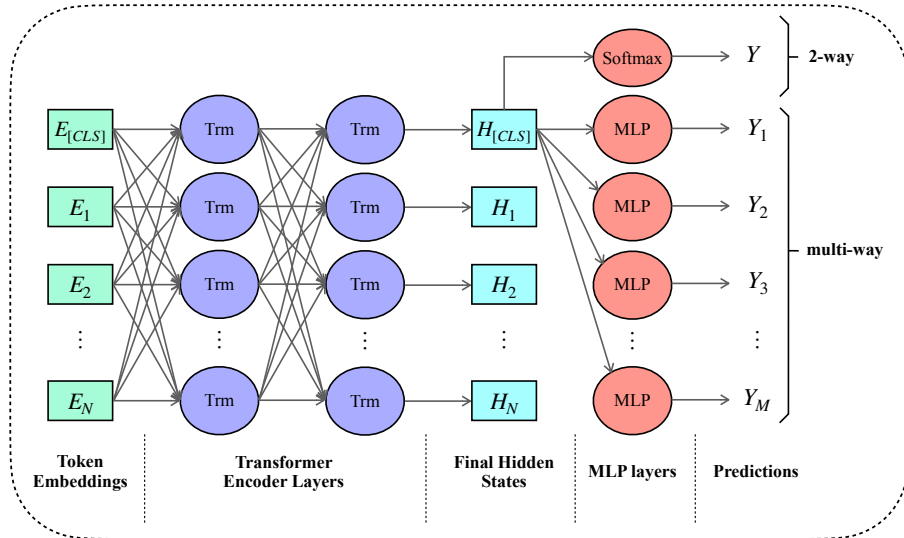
Softmax $Y$ 2-way

$E_{[CLS]}$ Trm Trm $H_{[CLS]}$ MLP $Y_1$

$E_1$ Trm Trm $H_1$ MLP $Y_2$

$E_2$ Trm Trm $H_2$ MLP $Y_3$ multi-way

$\vdots$ $\vdots$ $\vdots$ $\vdots$ $\vdots$ $\vdots$

$E_N$ Trm Trm $H_N$ MLP $Y_M$

Token Embeddings

Transformer Encoder Layers

Final Hidden States

MLP layers

Predictions